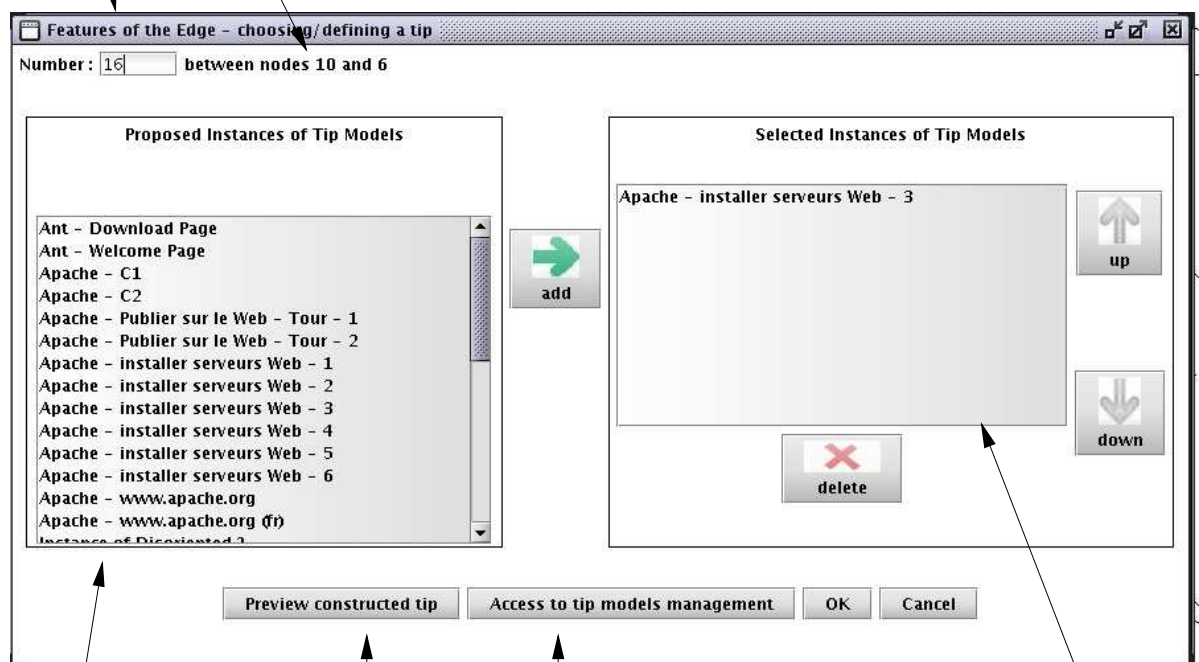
Features of the Edge - choosing/defining a tip

Number: 16 between nodes 10 and 6

Proposed Instances of Tip Models

Ant - Download Page
Ant - Welcome Page
Apache - C1
Apache - C2
Apache - Publier sur le Web - Tour - 1
Apache - Publier sur le Web - Tour - 2
Apache - installer serveurs Web - 1
Apache - installer serveurs Web - 2
Apache - installer serveurs Web - 3
Apache - installer serveurs Web - 4
Apache - installer serveurs Web - 5
Apache - installer serveurs Web - 6
Apache - www.apache.org
Apache - www.apache.org (fr)
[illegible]

add

Selected Instances of Tip Models

Apache - installer serveurs Web - 3

up

down

delete

Preview constructed tip
Access to tip models management
OK
Cancel